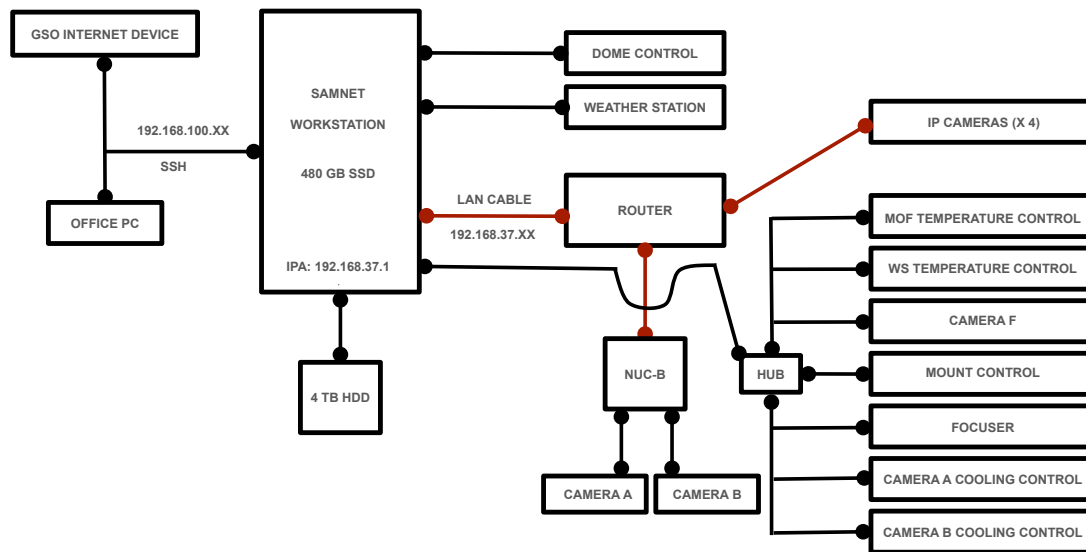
GSO INTERNET DEVICE

192.168.100.XX

SSH

OFFICE PC

SAMNET

WORKSTATION

480 GB SSD

IPA: 192.168.37.1

4 TB HDD

DOME CONTROL

WEATHER STATION

LAN CABLE

192.168.37.XX

ROUTER

IP CAMERAS (X 4)

NUC-B

CAMERA A

CAMERA B

HUB

MOF TEMPERATURE CONTROL

WS TEMPERATURE CONTROL

CAMERA F

MOUNT CONTROL

FOCUSER

CAMERA A COOLING CONTROL

CAMERA B COOLING CONTROL